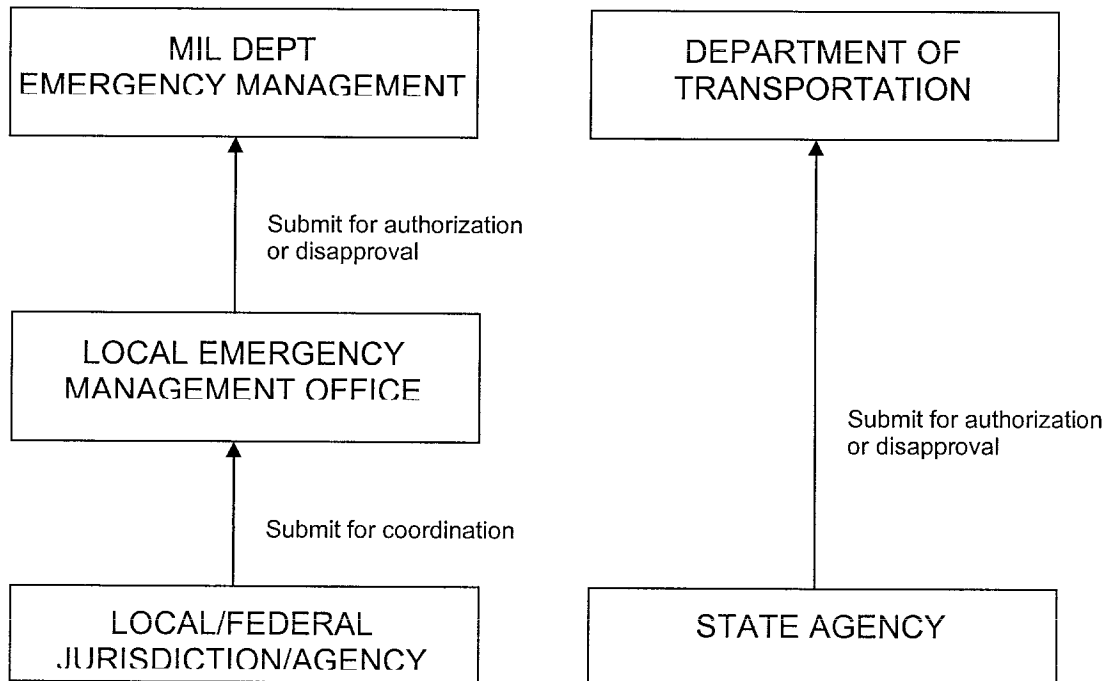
MIL DEPT
EMERGENCY MANAGEMENT

Submit for authorization or disapproval

LOCAL EMERGENCY
MANAGEMENT OFFICE

Submit for coordination

LOCAL/FEDERAL
JURISDICTION/AGENCY

DEPARTMENT OF
TRANSPORTATION

Submit for authorization or disapproval

STATE AGENCY